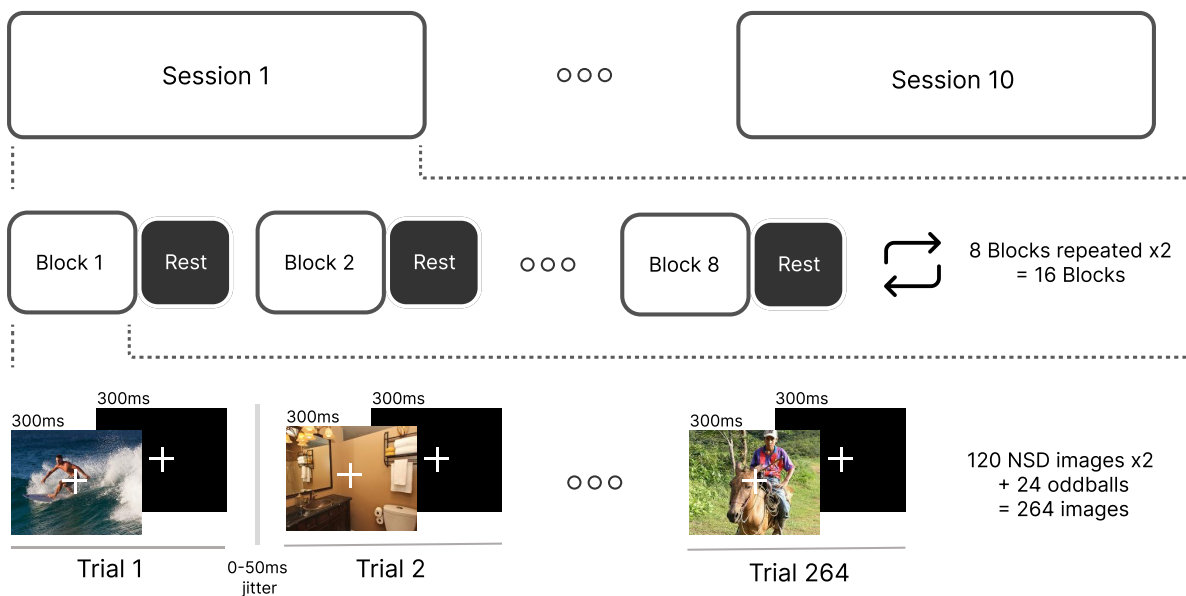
Session 1

Session 10

Block 1 Rest Block 2 Rest Block 8 Rest

8 Blocks repeated x2
= 16 Blocks

300ms
300ms
Trial 1

0-50ms jitter

300ms
300ms
Trial 2

300ms
300ms
Trial 264

120 NSD images x2
+ 24 oddballs
= 264 images